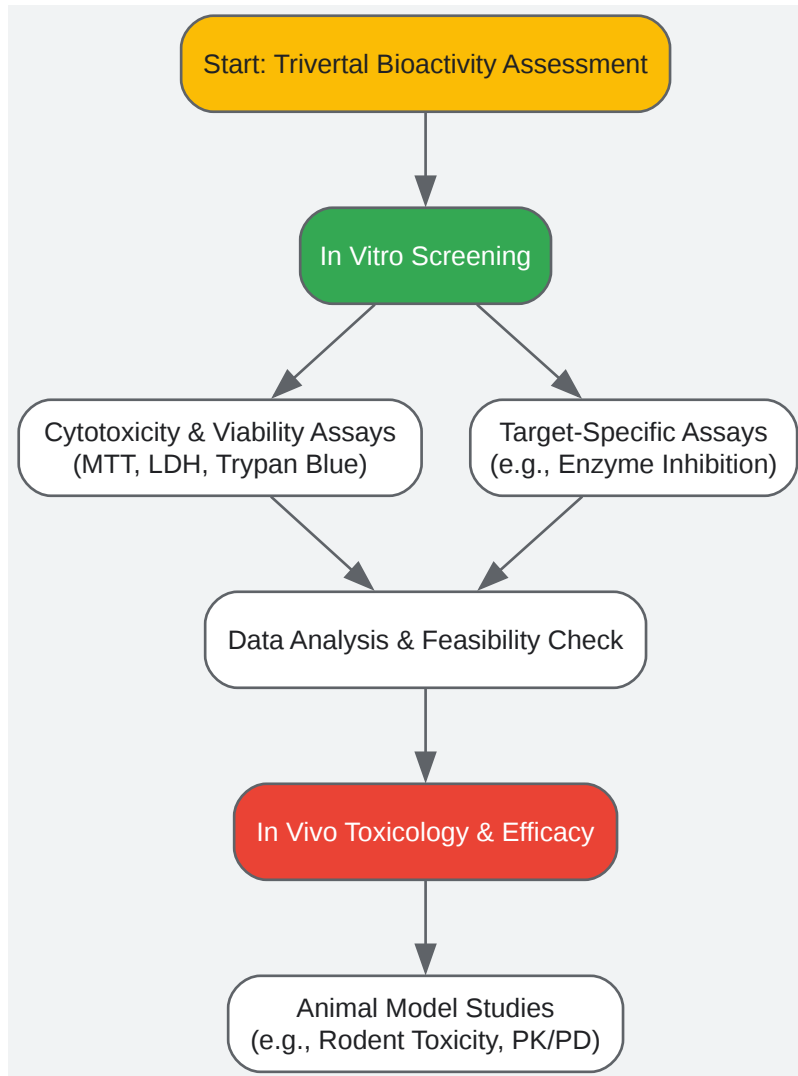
Start: Trivertal Bioactivity Assessment

In Vitro Screening

Cytotoxicity & Viability Assays
(MTT, LDH, Trypan Blue)

Target-Specific Assays
(e.g., Enzyme Inhibition)

Data Analysis & Feasibility Check

In Vivo Toxicology & Efficacy

Animal Model Studies
(e.g., Rodent Toxicity, PK/PD)